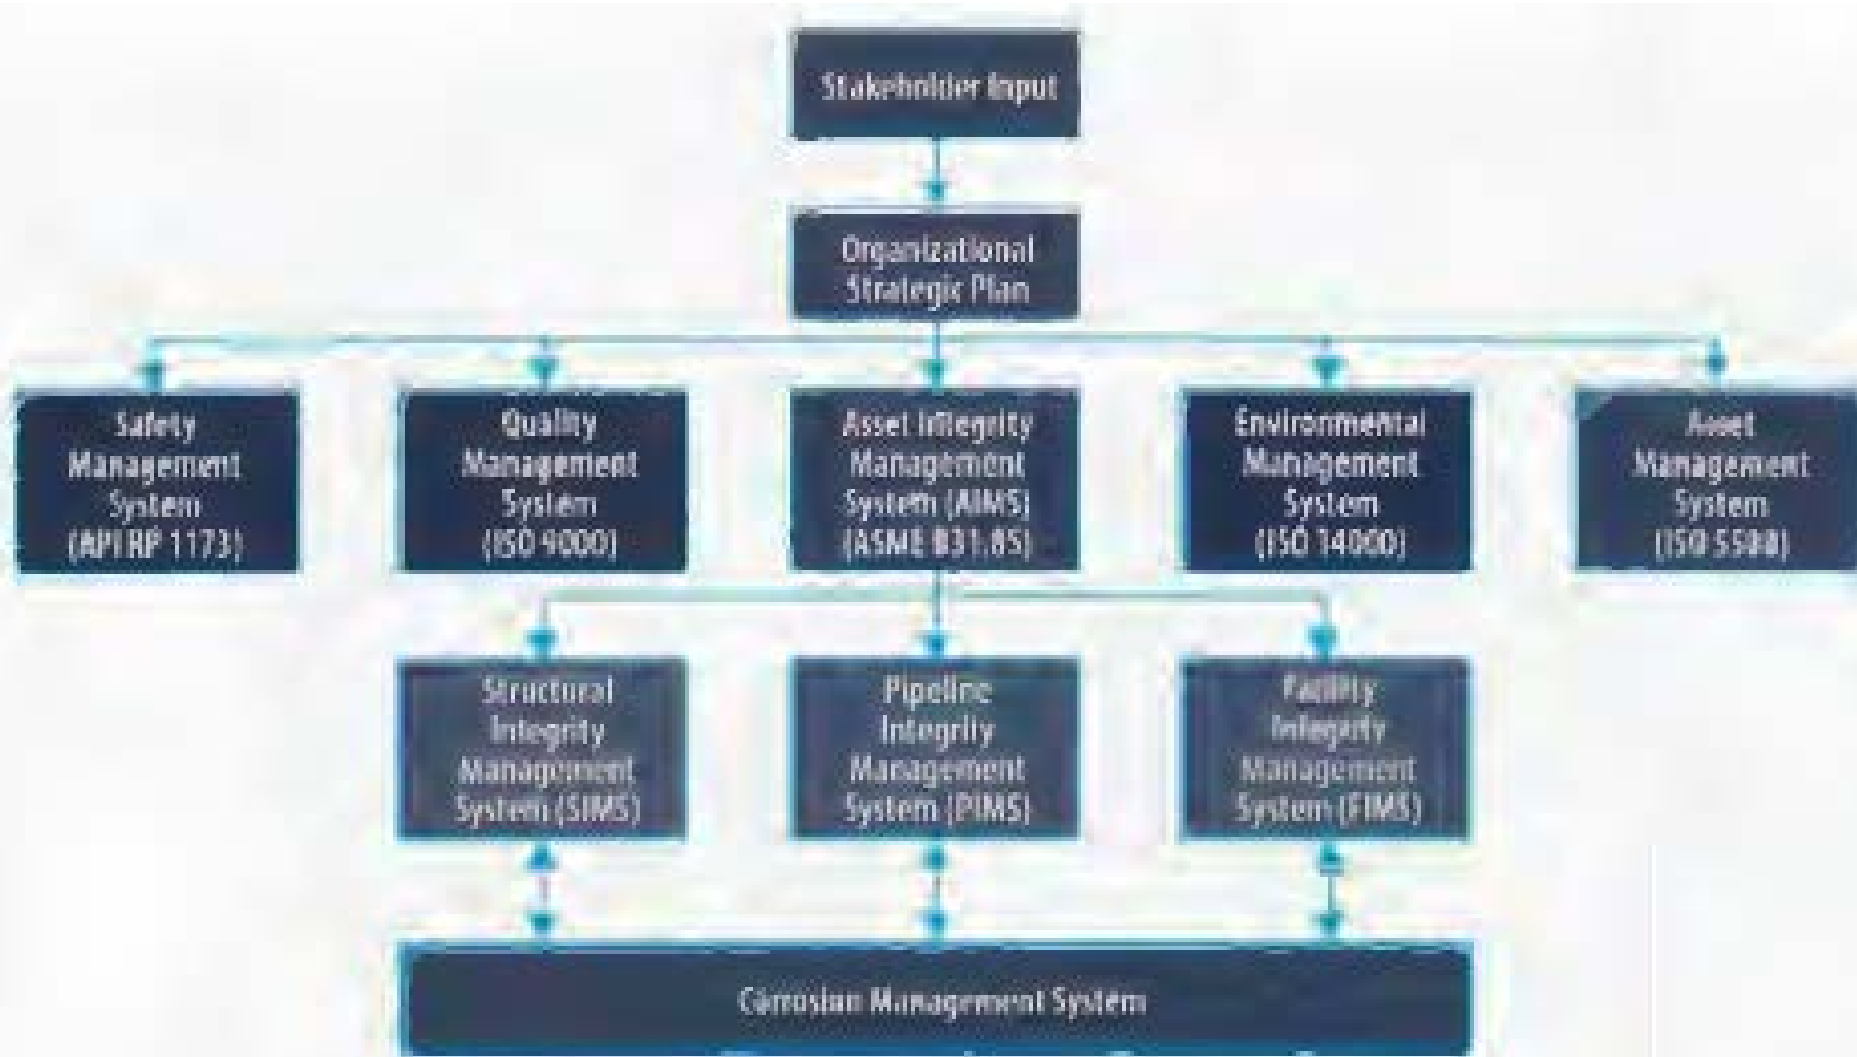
Stakeholder Input

Organizational Strategic Plan

Safety Management System (API RP 1173)

Quality Management System (ISO 9000)

Asset Integrity Management System (AIMS) (ASME B31.8S)

Environmental Management System (ISO 14000)

Asset Management System (ISO 5500)

Structural Integrity Management System (SIMS)

Pipeline Integrity Management System (PIMS)

Facility Integrity Management System (FIMS)

Corrosion Management System